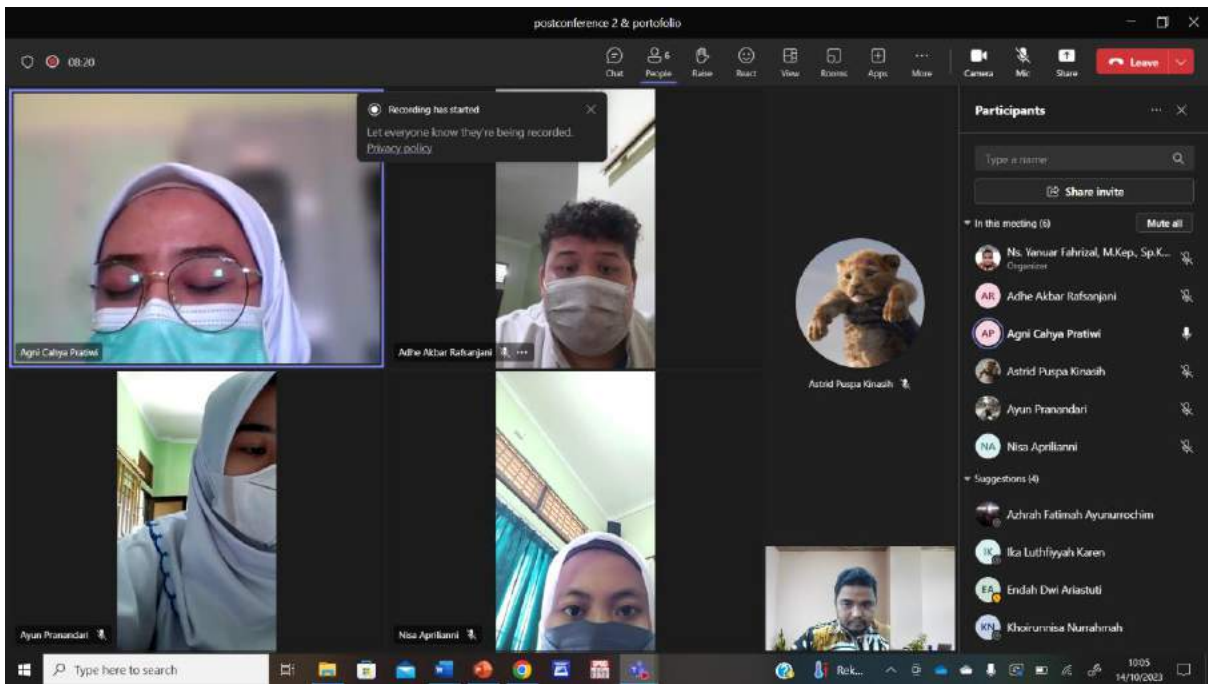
postconference 2 & portofolio

08:20

Chat People 6 Raise React View Rooms Apps More Camera Mic Share Leave

Recording has started
Let everyone know they're being recorded.
Privacy policy

Agni Cahya Pratiwi
Adhe Akbar Rafsanjani
Astrid Puspa Kinasih
Ayun Pranandari
Nisa Aprilianni

Participants

Type a name

Share invite

In this meeting (6) Mute all

Ns. Yanuar Fahrizal, M.Kep., Sp.K...
Organizer
AR Adhe Akbar Rafsanjani
AP Agni Cahya Pratiwi
Astrid Puspa Kinasih
Ayun Pranandari
NA Nisa Aprilianni

Suggestions (4)

Azhrah Fatimah Ayunurrochim
IK Ika Luthfiyyah Karen
EA Endah Dwi Ariastuti
KN Khoirunnisa Nurrahmah

Type here to search

Rek...

10:05
14/10/2023